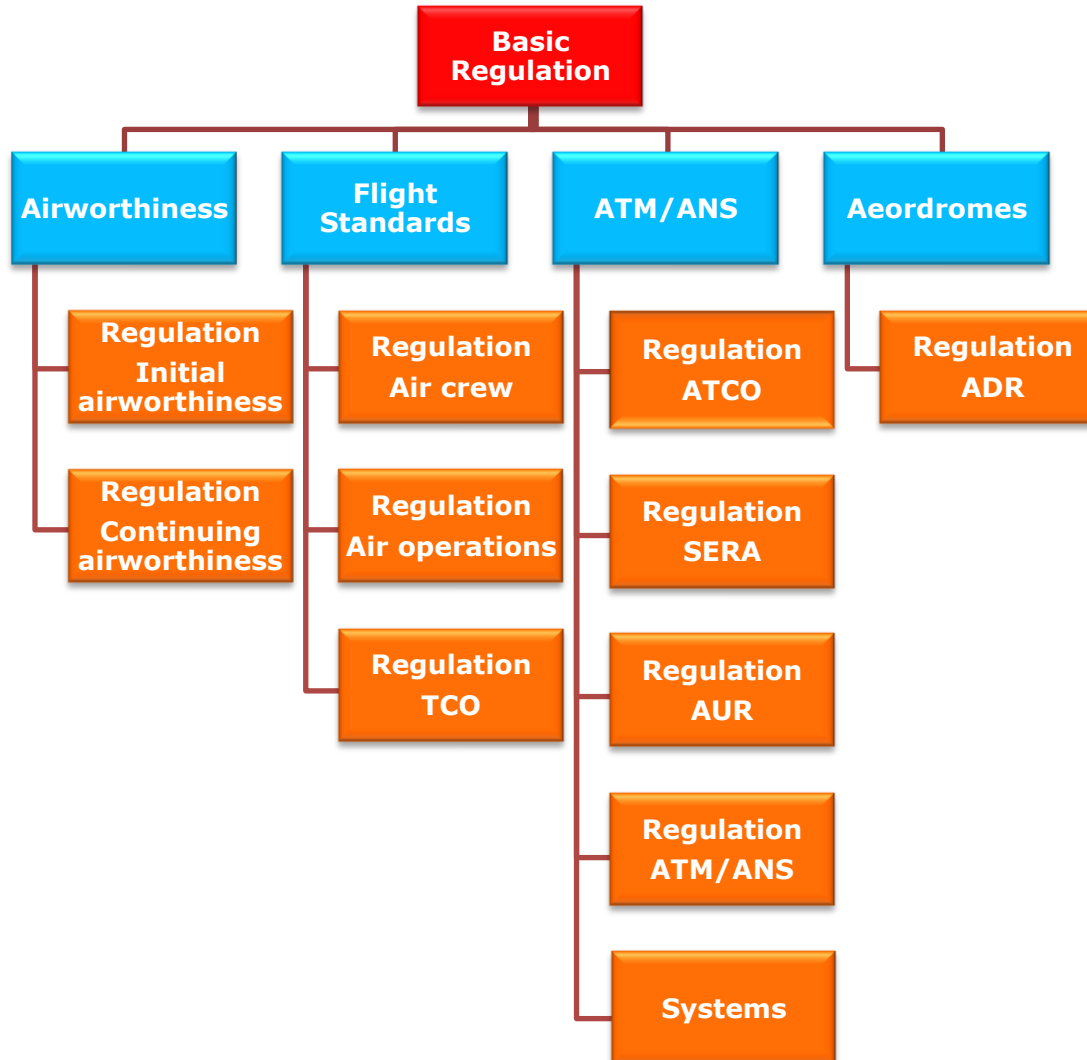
Basic Regulation

Airworthiness

Regulation Initial airworthiness

Regulation Continuing airworthiness

Flight Standards

Regulation Air crew

Regulation Air operations

Regulation TCO

ATM/ANS

Regulation ATCO

Regulation SERA

Regulation AUR

Regulation ATM/ANS

Systems

Aeordromes

Regulation ADR